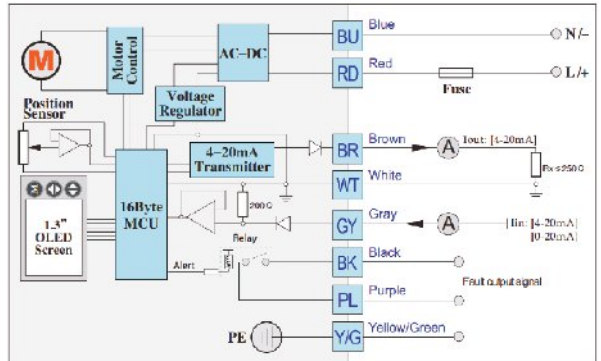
M
Motor Control
AC–DC
BU
Blue
N/–
RD
Red
L/+
Fuse
Voltage Regulator
Position Sensor
BR
Brown
A
Iout: [4-20mA]
4–20mA Transmitter
WT
White
Rx≤250Ω
16Byte MCU
1.3" OLED Screen
250Ω
GY
Gray
A
Iin: [4-20mA] [0-20mA]
Relay
BK
Black
Alert
PL
Purple
Fault output signal
PE
Y/G
Yellow/Green